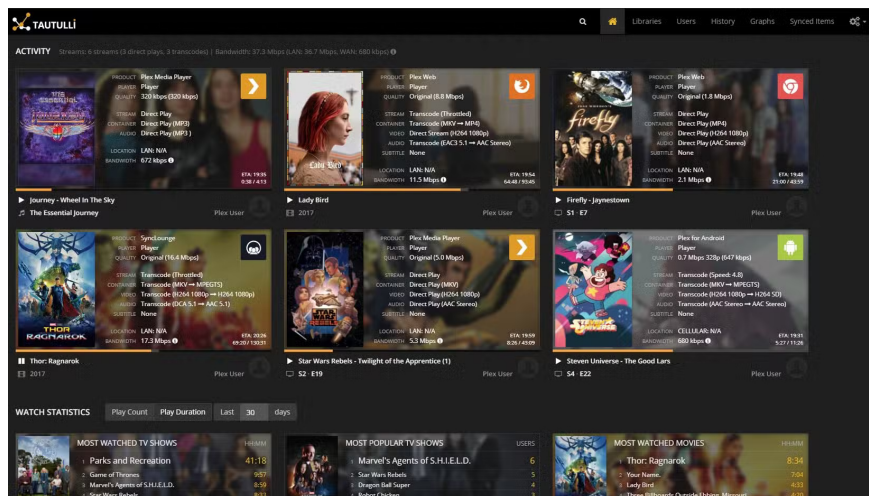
TAUTULLI

Libraries Users History Graphs Synced Items

ACTIVITY Streams: 6 streams (3 direct plays, 3 transcodes) | Bandwidth: 37.3 Mbps (LAN: 36.7 Mbps, WAN: 680 kbps)

PRODUCT Plex Media Player
PLAYER Player
QUALITY 320 kbps (320 kbps)
STREAM Direct Play
CONTAINER Direct Play (MP3)
AUDIO Direct Play (MP3 )
LOCATION LAN: N/A
BANDWIDTH 672 kbps
ETA: 19:35
0:38 / 4:13
Journey - Wheel In The Sky
The Essential Journey
Plex User

PRODUCT Plex Web
PLAYER Player
QUALITY Original (8.8 Mbps)
STREAM Transcode (Throttled)
CONTAINER Transcode (MKV → MP4)
VIDEO Direct Stream (H264 1080p)
AUDIO Transcode (EAC3 5.1 → AAC Stereo)
SUBTITLE None
LOCATION LAN: N/A
BANDWIDTH 11.5 Mbps
ETA: 19:54
64:48 / 93:45
Lady Bird
2017
Plex User

PRODUCT Plex Web
PLAYER Player
QUALITY Original (1.8 Mbps)
STREAM Direct Play
CONTAINER Direct Play (MP4)
VIDEO Direct Play (H264 1080p)
AUDIO Direct Play (AAC Stereo)
SUBTITLE None
LOCATION LAN: N/A
BANDWIDTH 2.1 Mbps
ETA: 19:48
21:00 / 43:59
Firefly - Jaynestown
S1 · E7
Plex User

PRODUCT SyncLounge
PLAYER Player
QUALITY Original (16.4 Mbps)
STREAM Transcode (Throttled)
CONTAINER Transcode (MKV → MPEGTS)
VIDEO Transcode (H264 1080p → H264 1080p)
AUDIO Transcode (DCA 5.1 → AAC 5.1)
SUBTITLE None
LOCATION LAN: N/A
BANDWIDTH 17.3 Mbps
ETA: 20:26
69:20 / 130:31
Thor: Ragnarok
2017
Plex User

PRODUCT Plex Media Player
PLAYER Player
QUALITY Original (5.0 Mbps)
STREAM Direct Play
CONTAINER Direct Play (MKV)
VIDEO Direct Play (H264 1080p)
AUDIO Direct Play (AAC Stereo)
SUBTITLE None
LOCATION LAN: N/A
BANDWIDTH 5.3 Mbps
ETA: 19:59
8:26 / 45:09
Star Wars Rebels - Twilight of the Apprentice (1)
S2 · E19
Plex User

PRODUCT Plex for Android
PLAYER Player
QUALITY 0.7 Mbps 328p (647 kbps)
STREAM Transcode (Speed: 4.8)
CONTAINER Transcode (MKV → MPEGTS)
VIDEO Transcode (H264 1080p → H264 SD)
AUDIO Transcode (AAC Stereo → AAC Stereo)
SUBTITLE None
LOCATION CELLULAR: N/A
BANDWIDTH 680 kbps
ETA: 19:31
5:27 / 11:26
Steven Universe - The Good Lars
S4 · E22
Plex User

WATCH STATISTICS Play Count Play Duration Last 30 days

MOST WATCHED TV SHOWS HH:MM
1 Parks and Recreation 41:18
2 Game of Thrones 9:57
3 Marvel's Agents of S.H.I.E.L.D. 8:59
4 Star Wars Rebels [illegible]

MOST POPULAR TV SHOWS USERS
1 Marvel's Agents of S.H.I.E.L.D. 6
2 Star Wars Rebels 5
3 Dragon Ball Super 4
4 Robot Chicken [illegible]

MOST WATCHED MOVIES HH:MM
1 Thor: Ragnarok 8:34
2 Your Name. 7:04
3 Lady Bird 4:33
4 Three Billboards Outside Ebbing, Missouri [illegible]